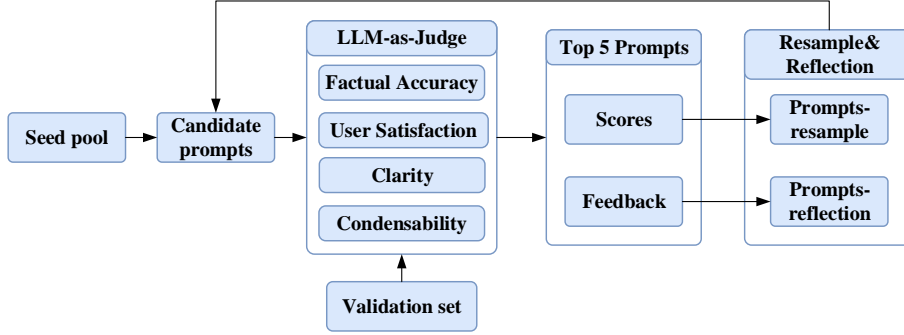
Seed pool

Candidate prompts

LLM-as-Judge

Factual Accuracy

User Satisfaction

Clarity

Condensability

Validation set

Top 5 Prompts

Scores

Feedback

Resample& Reflection

Prompts-resample

Prompts-reflection